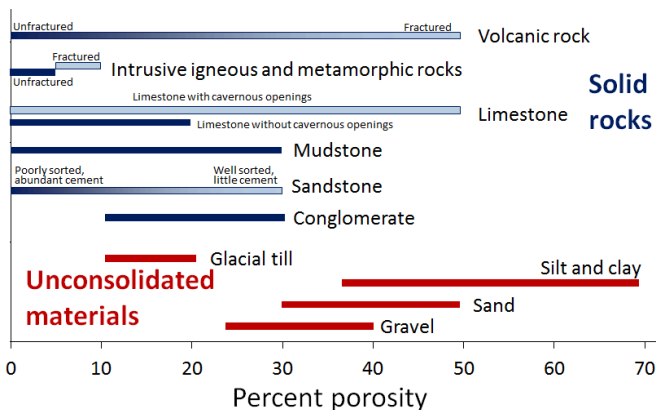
Unfractured
Fractured
Volcanic rock

Fractured
Unfractured
Intrusive igneous and metamorphic rocks

Solid rocks

Limestone with cavernous openings
Limestone
Limestone without cavernous openings

Mudstone

Poorly sorted, abundant cement
Well sorted, little cement
Sandstone

Conglomerate

Glacial till

Unconsolidated materials

Silt and clay

Sand

Gravel

0 10 20 30 40 50 60 70

Percent porosity